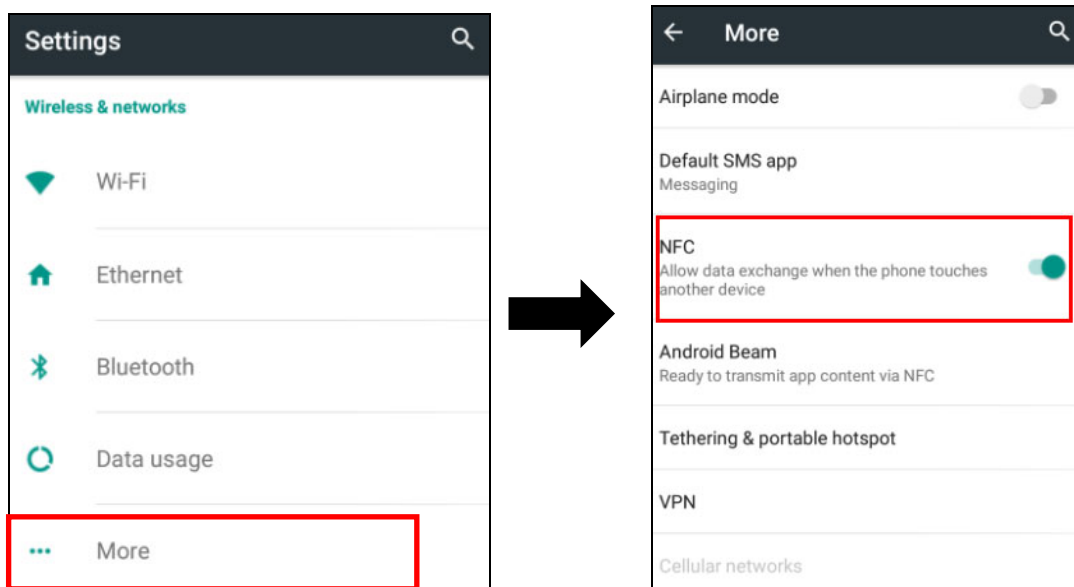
Settings

Wireless & networks

Wi-Fi

Ethernet

Bluetooth

Data usage

More

More

Airplane mode

Default SMS app
Messaging

NFC
Allow data exchange when the phone touches another device

Android Beam
Ready to transmit app content via NFC

Tethering & portable hotspot

VPN

Cellular networks